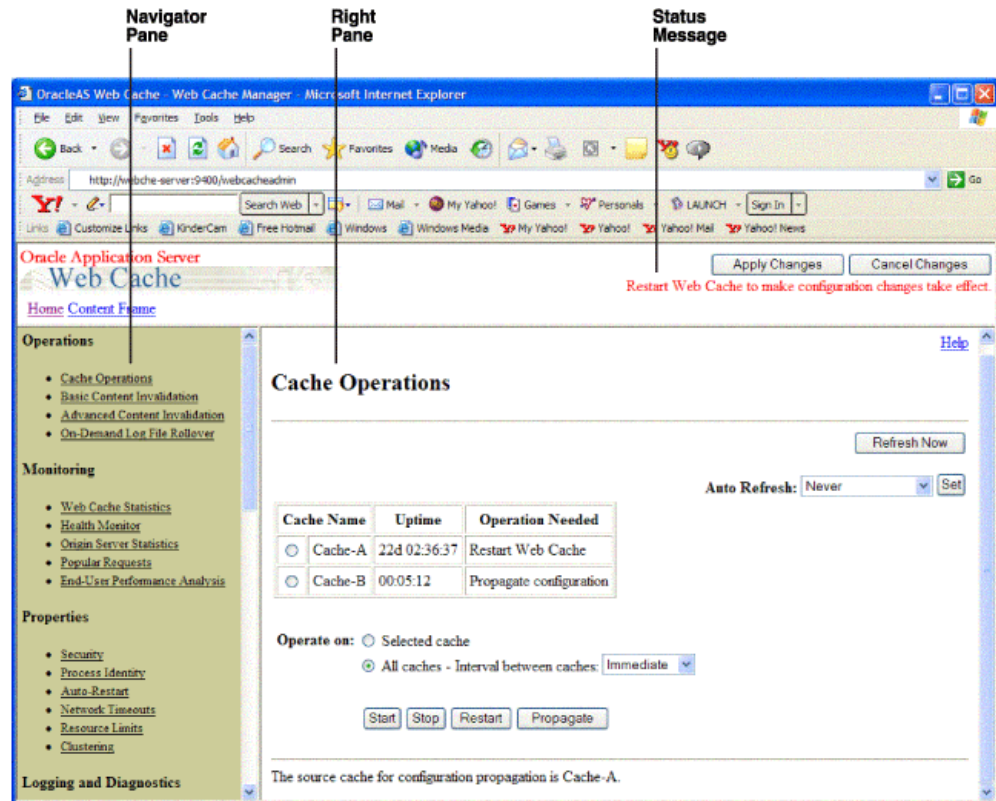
Navigator Pane

Right Pane

Status Message

OracleAS Web Cache - Web Cache Manager - Microsoft Internet Explorer

File Edit View Favorites Tools Help

Back Search Favorites Media

Address http://webche-server:9400/webcacheadmin Go

Y! Search Web Mail My Yahoo! Games Personals LAUNCH Sign In

Links Customize Links KinderCam Free Hotmail Windows Windows Media My Yahoo! Yahoo! Yahoo! Mail Yahoo! News

Oracle Application Server
Web Cache

Home Content Frame

Apply Changes Cancel Changes

Restart Web Cache to make configuration changes take effect.

Operations

- Cache Operations
- Basic Content Invalidation
- Advanced Content Invalidation
- On-Demand Log File Rollover

Monitoring

- Web Cache Statistics
- Health Monitor
- Origin Server Statistics
- Popular Requests
- End-User Performance Analysis

Properties

- Security
- Process Identity
- Auto-Restart
- Network Timeouts
- Resource Limits
- Clustering

Logging and Diagnostics

Help

Cache Operations

Refresh Now

Auto Refresh: Never Set

| Cache Name | Uptime | Operation Needed |
|---|---|---|
| Cache-A | 22d 02:36:37 | Restart Web Cache |
| Cache-B | 00:05:12 | Propagate configuration |

Operate on: Selected cache
All caches - Interval between caches: Immediate

Start Stop Restart Propagate

The source cache for configuration propagation is Cache-A.